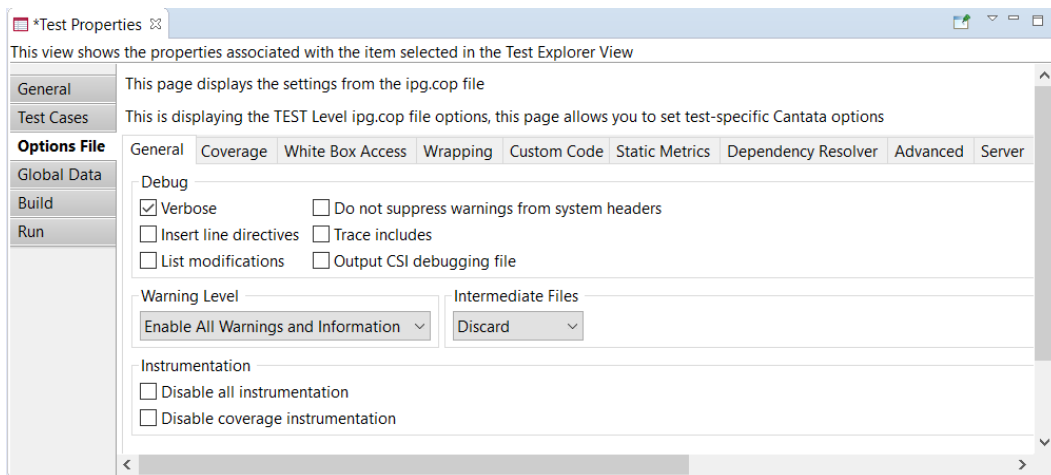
*Test Properties ⊠

This view shows the properties associated with the item selected in the Test Explorer View

General
Test Cases
Options File
Global Data
Build
Run

This page displays the settings from the ipg.cop file

This is displaying the TEST Level ipg.cop file options, this page allows you to set test-specific Cantata options

General | Coverage | White Box Access | Wrapping | Custom Code | Static Metrics | Dependency Resolver | Advanced | Server

Debug
☑ Verbose
☐ Do not suppress warnings from system headers
☐ Insert line directives
☐ Trace includes
☐ List modifications
☐ Output CSI debugging file

Warning Level
Enable All Warnings and Information

Intermediate Files
Discard

Instrumentation
☐ Disable all instrumentation
☐ Disable coverage instrumentation